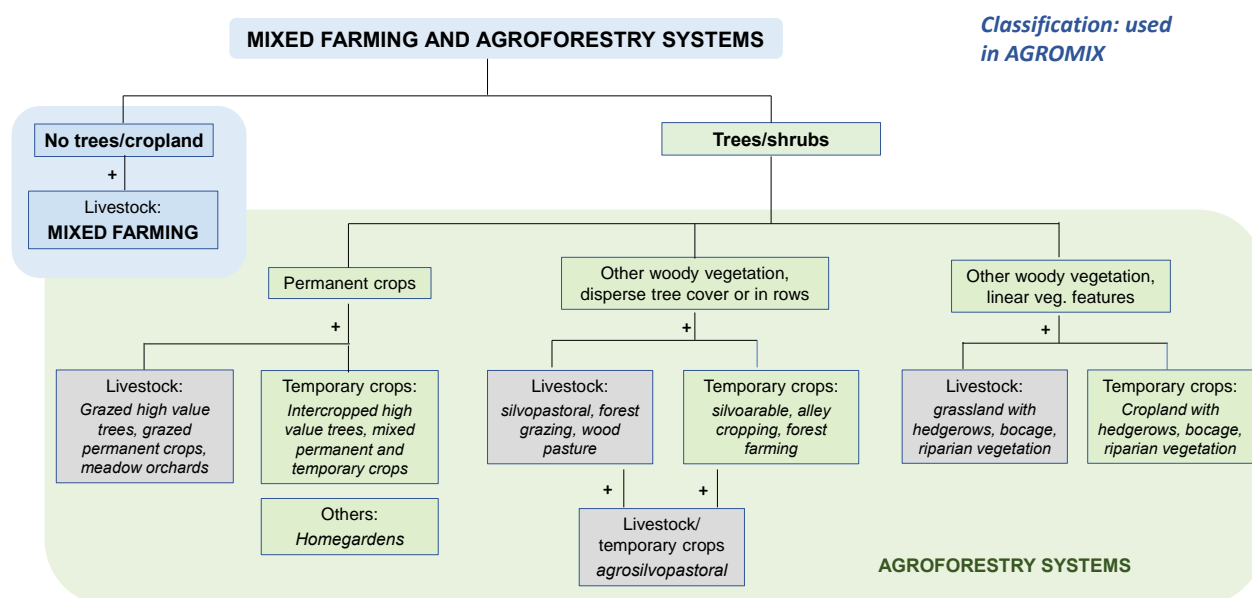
MIXED FARMING AND AGROFORESTRY SYSTEMS

Classification: used in AGROMIX

No trees/cropland

+

Livestock:
MIXED FARMING

Trees/shrubs

Permanent crops

+

Livestock:
Grazed high value trees, grazed permanent crops, meadow orchards

Temporary crops:
Intercropped high value trees, mixed permanent and temporary crops

Others:
Homegardens

Other woody vegetation, disperse tree cover or in rows

+

Livestock:
silvopastoral, forest grazing, wood pasture

Temporary crops:
silvoarable, alley cropping, forest farming

+

+

Livestock/
temporary crops
agrosilvopastoral

Other woody vegetation, linear veg. features

+

Livestock:
grassland with hedgerows, bocage, riparian vegetation

Temporary crops:
Cropland with hedgerows, bocage, riparian vegetation

AGROFORESTRY SYSTEMS